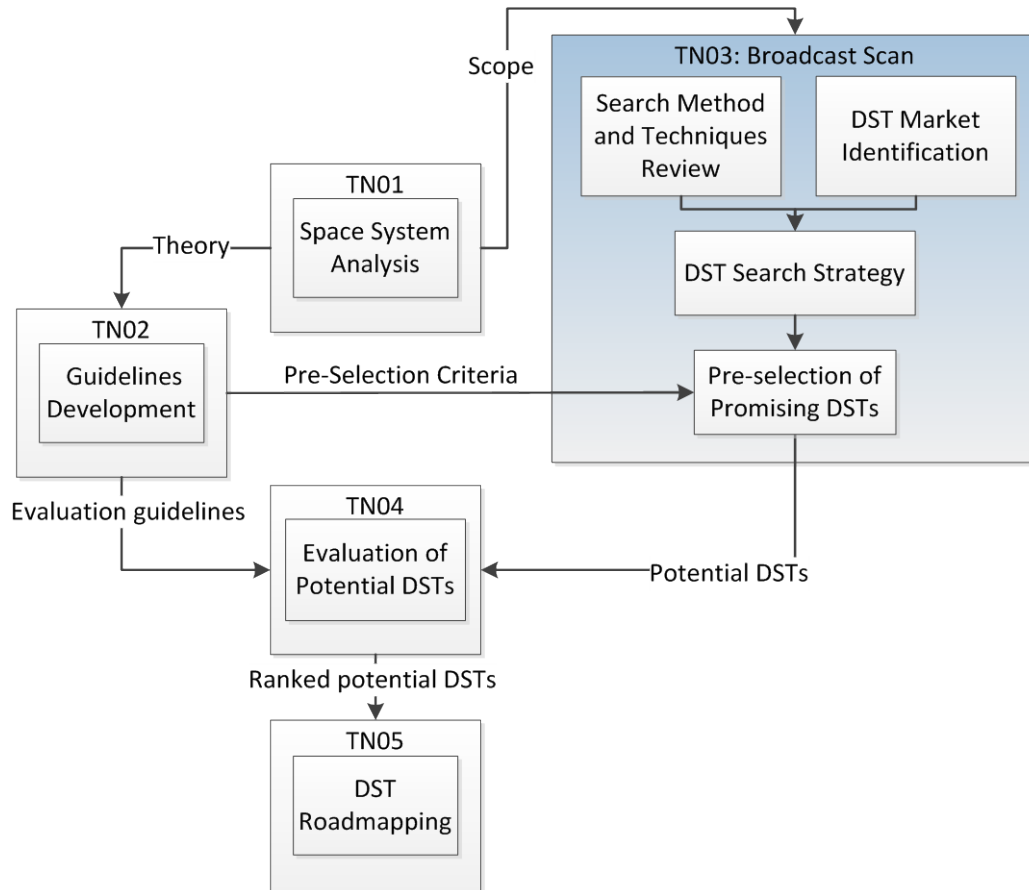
Scope

TN03: Broadcast Scan

Search Method and Techniques Review

DST Market Identification

TN01

Space System Analysis

Theory

DST Search Strategy

TN02

Guidelines Development

Pre-Selection Criteria

Pre-selection of Promising DSTs

Evaluation guidelines

TN04

Evaluation of Potential DSTs

Potential DSTs

Ranked potential DSTs

TN05

DST Roadmapping